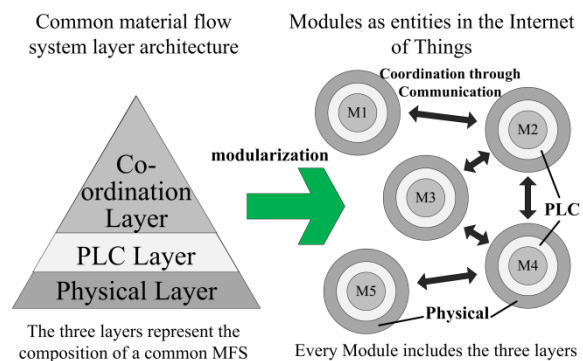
Common material flow system layer architecture

Modules as entities in the Internet of Things

Coordination through Communication

M1

M2

M3

M4

M5

modularization

Co-ordination Layer

PLC Layer

Physical Layer

PLC

Physical

The three layers represent the composition of a common MFS

Every Module includes the three layers